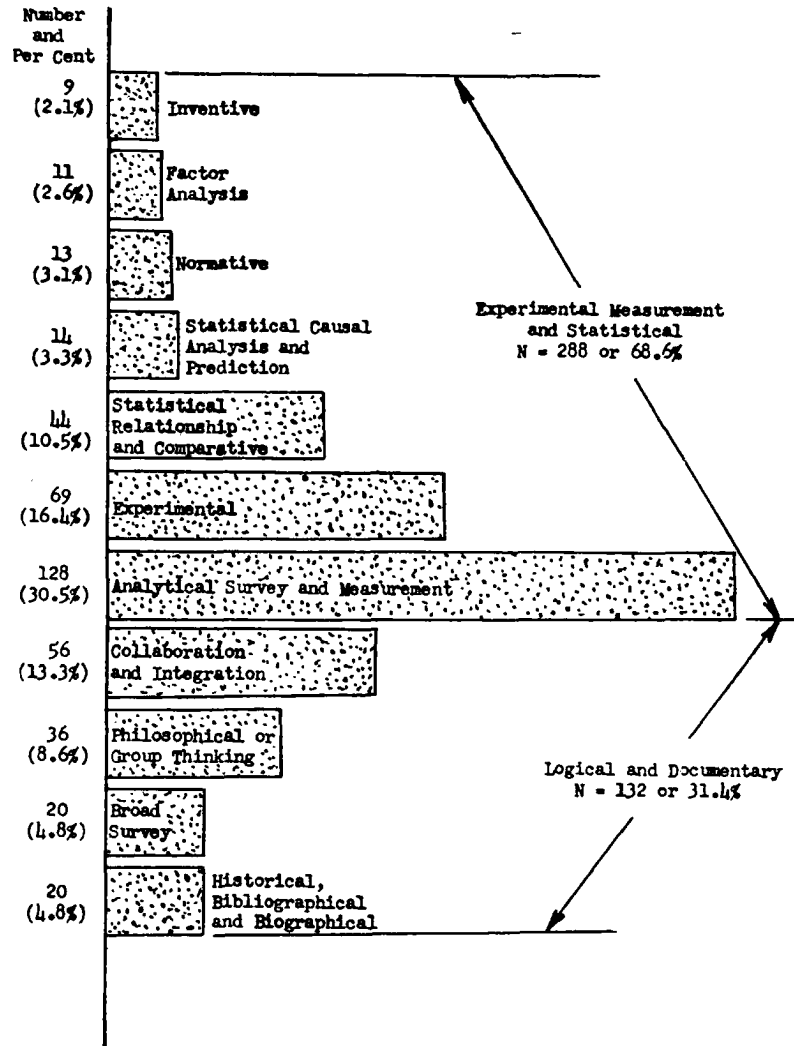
Number and Per Cent

9 (2.1%) Inventive

11 (2.6%) Factor Analysis

13 (3.1%) Normative

14 (3.3%) Statistical Causal Analysis and Prediction

44 (10.5%) Statistical Relationship and Comparative

69 (16.4%) Experimental

128 (30.5%) Analytical Survey and Measurement

56 (13.3%) Collaboration and Integration

36 (8.6%) Philosophical or Group Thinking

20 (4.8%) Broad Survey

20 (4.8%) Historical, Bibliographical and Biographical

Experimental Measurement and Statistical N = 288 or 68.6%

Logical and Documentary N = 132 or 31.4%